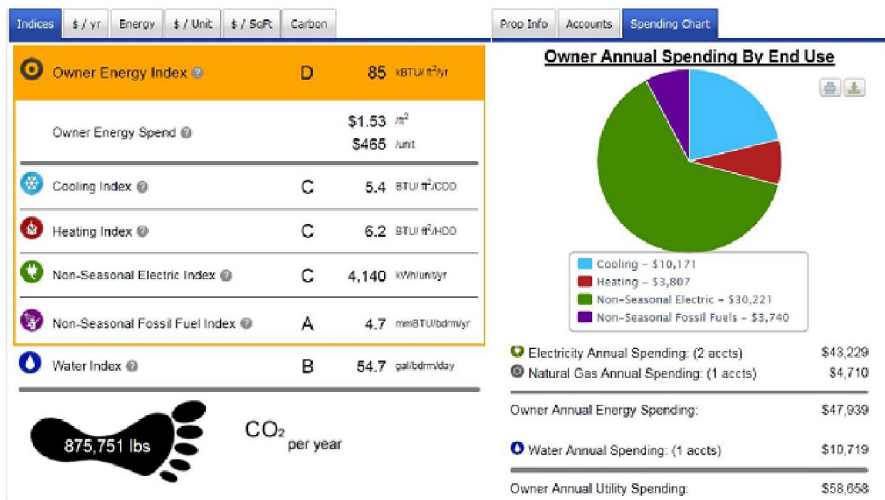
Indices | \$ / yr | Energy | \$ / Unit | \$ / SqFt | Carbon

| | | | |
|---|---|---|---|
| Owner Energy Index | D | 85 | kBTU/ ft²/yr |
| Owner Energy Spend | | \$1.53 \$465 | /ft² /unit |
| Cooling Index | C | 5.4 | BTU/ ft²/CDD |
| Heating Index | C | 6.2 | BTU/ ft²/HDD |
| Non-Seasonal Electric Index | C | 4,140 | kWh/unit/yr |
| Non-Seasonal Fossil Fuel Index | A | 4.7 | mmBTU/bdrm/yr |
| Water Index | B | 54.7 | gal/bdrm/day |

875,751 lbs

$CO_2$ per year

Prop Info | Accounts | Spending Chart

Owner Annual Spending By End Use

Cooling - \$10,171
Heating - \$3,807
Non-Seasonal Electric - \$30,221
Non-Seasonal Fossil Fuels - \$3,740

Electricity Annual Spending: (2 accts) \$43,229
Natural Gas Annual Spending: (1 accts) \$4,710

Owner Annual Energy Spending: \$47,939

Water Annual Spending: (1 accts) \$10,719

Owner Annual Utility Spending: \$58,658